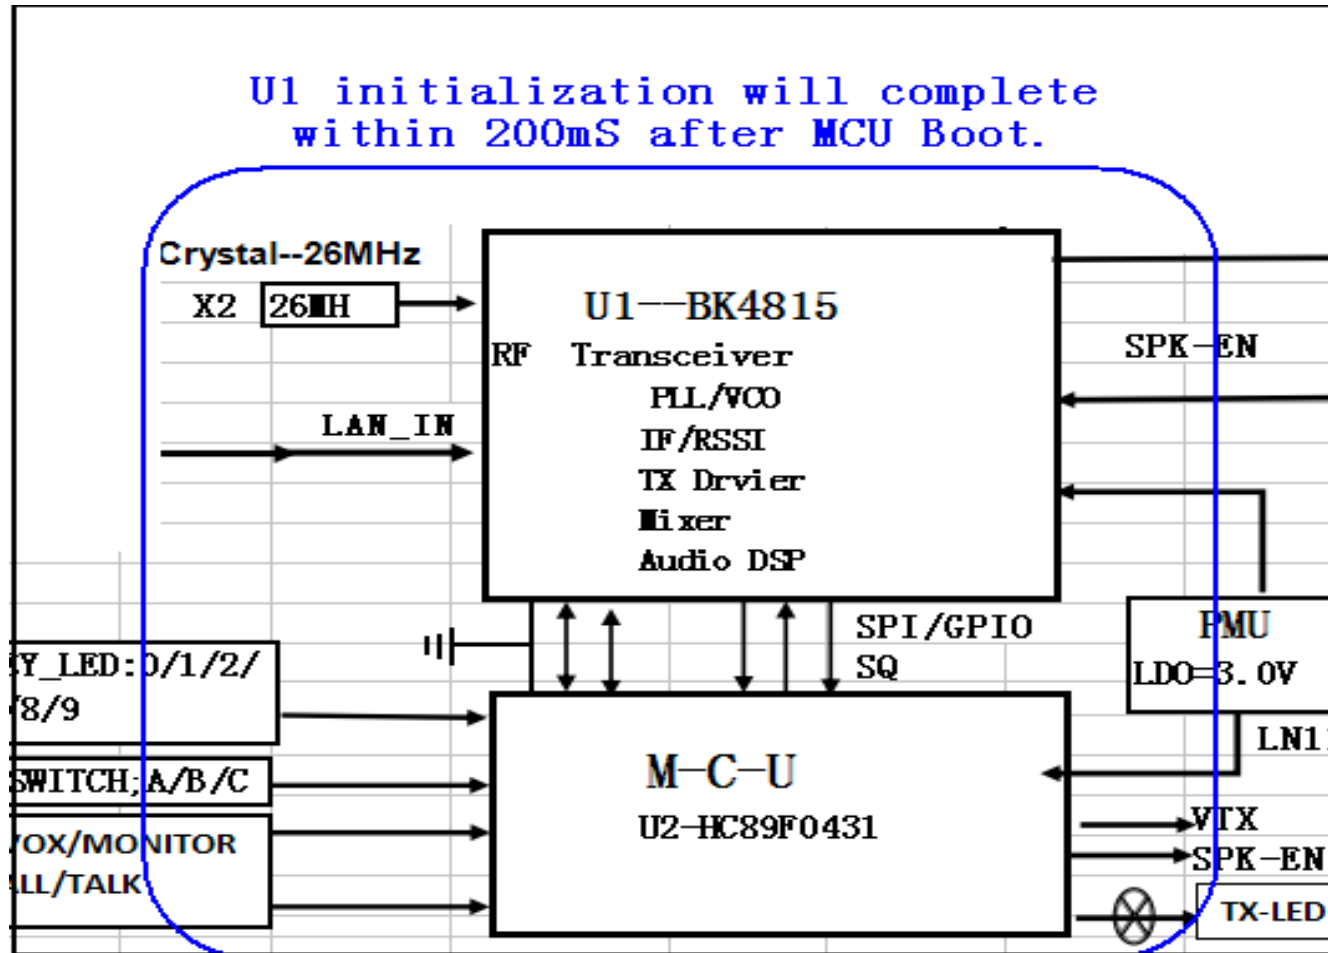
U1 initialization will complete within 200mS after MCU Boot.

Crystal--26MHz

X2 26MH

U1--BK4815

RF Transceiver
PLL/VCO
IF/RSSI
TX Drvier
Mixer
Audio DSP

LAN_IN

SPK-EN

SPI/GPIO
SQ

PMU
LDO=3.0V

LN1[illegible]

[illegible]Y_LED:0/1/2/ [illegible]8/9

SWITCH;A/B/C

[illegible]OX/MONITOR
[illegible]LL/TALK

M-C-U
U2-HC89F0431

VTX
SPK-EN
TX-LED